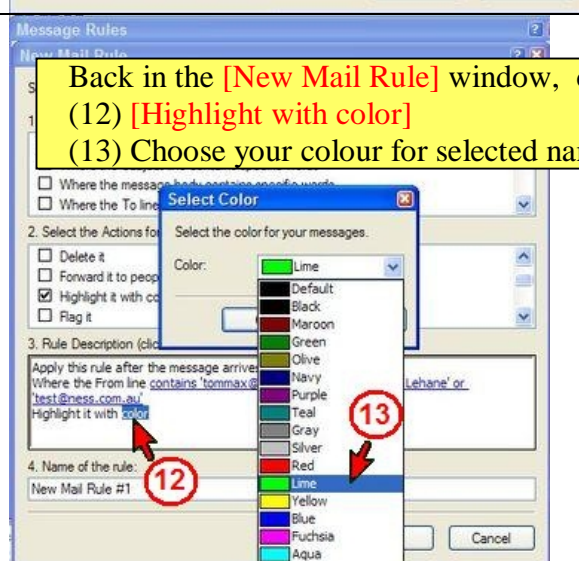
Message Rules

New Mail Rule

Back in the [New Mail Rule] window, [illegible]
(12) [Highlight with color]
(13) Choose your colour for selected na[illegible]

☐ Where the message body contains specific words
☐ Where the To line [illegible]

Select Color

Select the color for your messages.

Color: Lime

2. Select the Actions fo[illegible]
☐ Delete it
☐ Forward it to peop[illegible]
☑ Highlight it with co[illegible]
☐ Flag it

3. Rule Description (clic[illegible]
Apply this rule after the message arrive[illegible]
Where the From line contains 'tommax@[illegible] Lehane' or 'test@ness.com.au'
Highlight it with color

4. Name of the rule:
New Mail Rule #1

Default
Black
Maroon
Green
Olive
Navy
Purple
Teal
Gray
Silver
Red
Lime
Yellow
Blue
Fuchsia
Aqua

12

13

Cancel